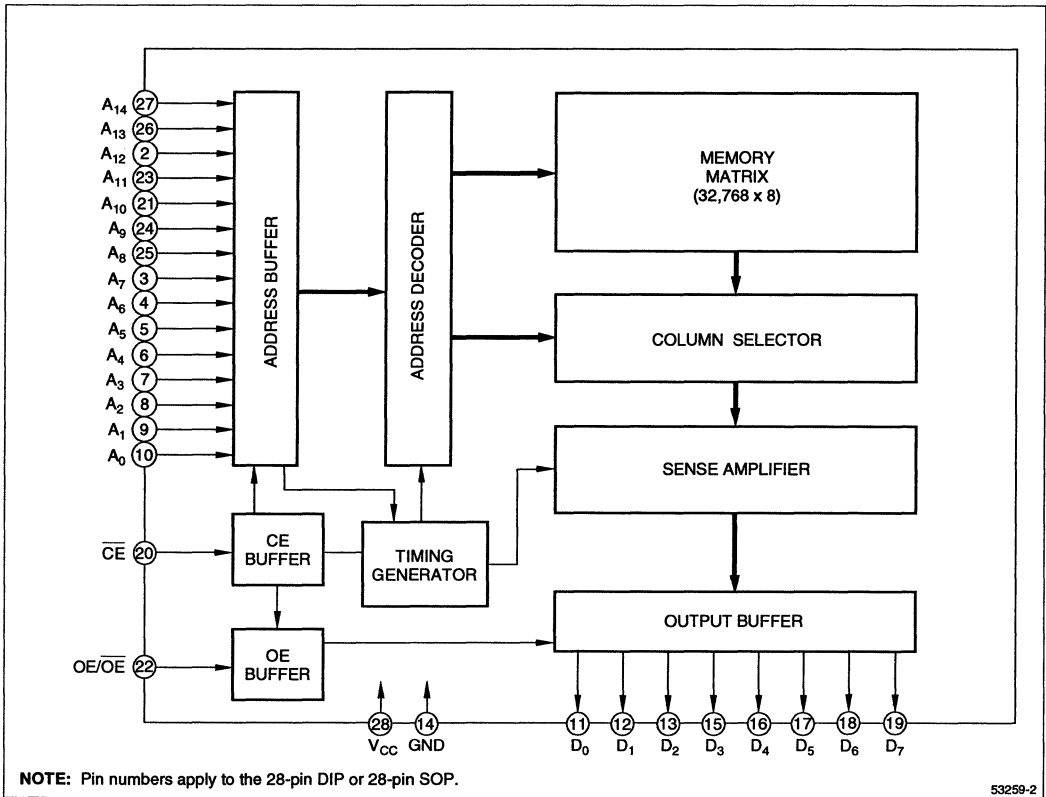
$A_{14}$ 27
$A_{13}$ 26
$A_{12}$ 2
$A_{11}$ 23
$A_{10}$ 21
$A_9$ 24
$A_8$ 25
$A_7$ 3
$A_6$ 4
$A_5$ 5
$A_4$ 6
$A_3$ 7
$A_2$ 8
$A_1$ 9
$A_0$ 10

ADDRESS BUFFER

ADDRESS DECODER

MEMORY MATRIX (32,768 x 8)

COLUMN SELECTOR

SENSE AMPLIFIER

$\overline{CE}$ 20

CE BUFFER

TIMING GENERATOR

OUTPUT BUFFER

OE/$\overline{OE}$ 22

OE BUFFER

28 $V_{CC}$
14 GND

11 $D_0$
12 $D_1$
13 $D_2$
15 $D_3$
16 $D_4$
17 $D_5$
18 $D_6$
19 $D_7$

NOTE: Pin numbers apply to the 28-pin DIP or 28-pin SOP.

53259-2